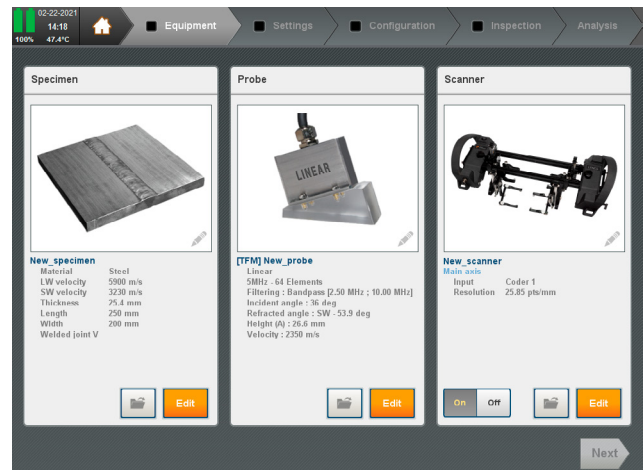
02-22-2021
14:18
100% 47.4°C

Equipment
Settings
Configuration
Inspection
Analysis

Specimen

New_specimen
| Material | Steel |
|---|---|
| LW velocity | 5900 m/s |
| SW velocity | 3230 m/s |
| Thickness | 25.4 mm |
| Length | 250 mm |
| Width | 200 mm |
| Welded joint V | |

Edit

Probe

LINEAR

[TFM] New_probe
Linear
5MHz - 64 Elements
Filtering : Bandpass [2.50 MHz ; 10.00 MHz]
Incident angle : 36 deg
Refracted angle : SW - 53.9 deg
Height (A) : 26.6 mm
Velocity : 2350 m/s

Edit

Scanner

New_scanner
Main axis
| Input | Coder 1 |
|---|---|
| Resolution | 25.85 pts/mm |

On Off

Edit

Next